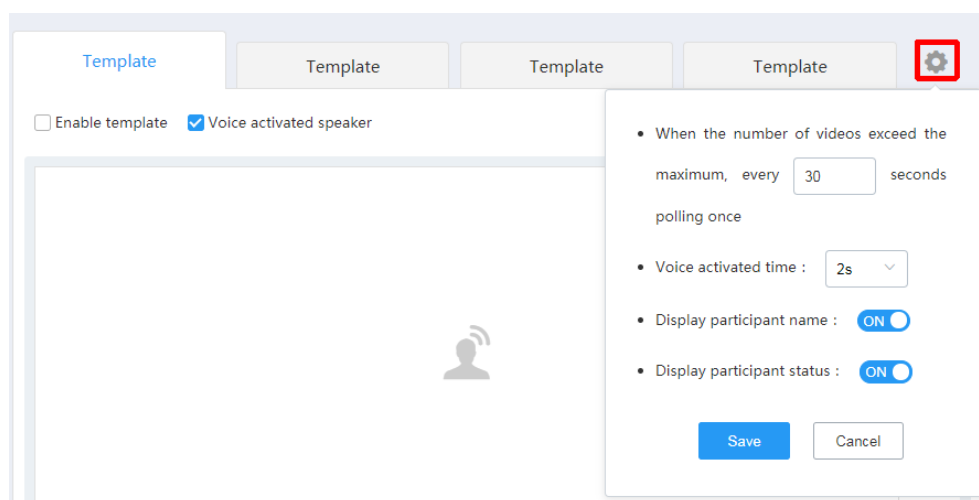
Template Template Template Template

Enable template Voice activated speaker

When the number of videos exceed the maximum, every 30 seconds polling once

Voice activated time : 2s

Display participant name : ON

Display participant status : ON

Save Cancel